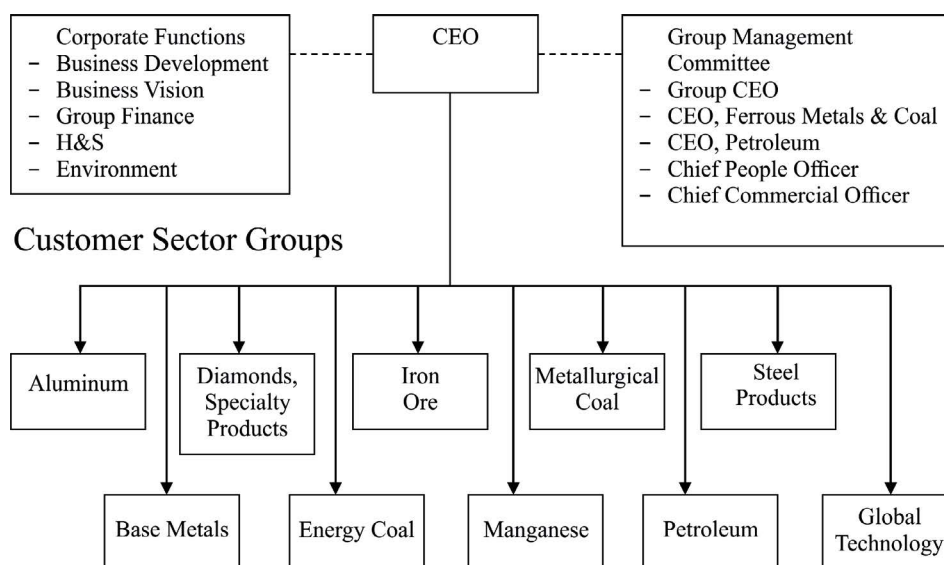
Corporate Functions
- Business Development
- Business Vision
- Group Finance
- H&S
- Environment

CEO

Group Management Committee
- Group CEO
- CEO, Ferrous Metals & Coal
- CEO, Petroleum
- Chief People Officer
- Chief Commercial Officer

Customer Sector Groups

Aluminum

Diamonds, Specialty Products

Iron Ore

Metallurgical Coal

Steel Products

Base Metals

Energy Coal

Manganese

Petroleum

Global Technology